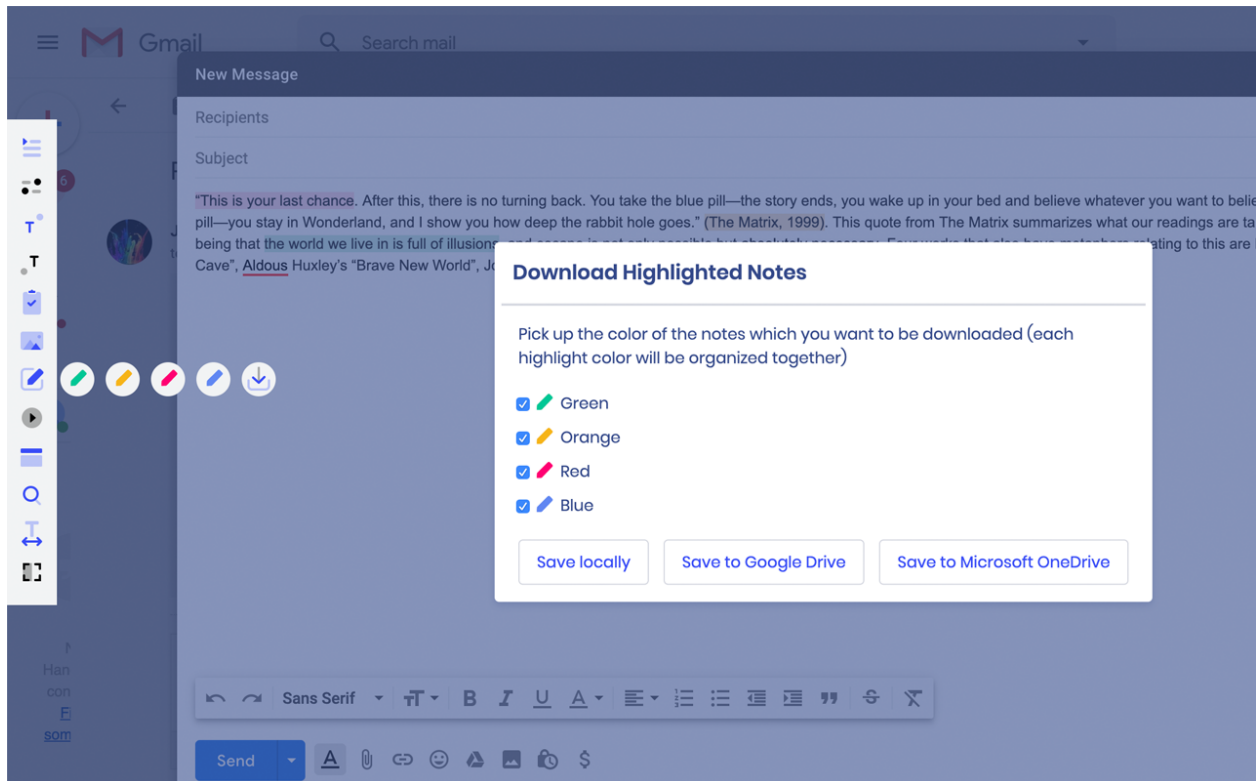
Gmail

Search mail

New Message

Recipients

Subject

"This is your last chance. After this, there is no turning back. You take the blue pill—the story ends, you wake up in your bed and believe whatever you want to belie pill—you stay in Wonderland, and I show you how deep the rabbit hole goes." (The Matrix, 1999). This quote from The Matrix summarizes what our readings are ta being that the world we live in is full of illusions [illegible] Cave", Aldous Huxley's "Brave New World", Jo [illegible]

Download Highlighted Notes

Pick up the color of the notes which you want to be downloaded (each highlight color will be organized together)

Green

Orange

Red

Blue

Save locally

Save to Google Drive

Save to Microsoft OneDrive

Sans Serif

Send

6

Han
con
F
som